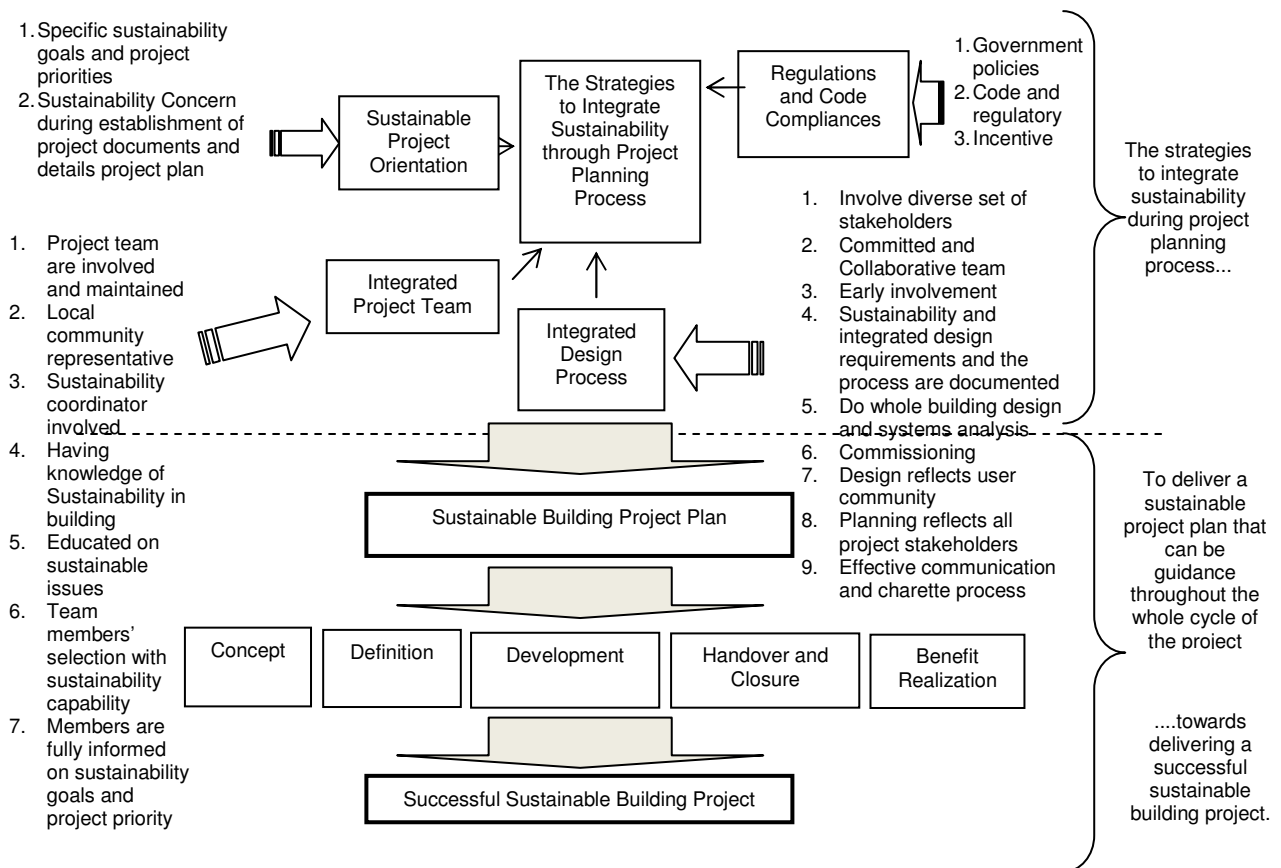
1. Specific sustainability goals and project priorities
2. Sustainability Concern during establishment of project documents and details project plan

Sustainable Project Orientation

The Strategies to Integrate Sustainability through Project Planning Process

Regulations and Code Compliances

1. Government policies
2. Code and regulatory
3. Incentive

The strategies to integrate sustainability during project planning process...

1. Project team are involved and maintained
2. Local community representative
3. Sustainability coordinator involved
4. Having knowledge of Sustainability in building
5. Educated on sustainable issues
6. Team members' selection with sustainability capability
7. Members are fully informed on sustainability goals and project priority

Integrated Project Team

Integrated Design Process

1. Involve diverse set of stakeholders
2. Committed and Collaborative team
3. Early involvement
4. Sustainability and integrated design requirements and the process are documented
5. Do whole building design and systems analysis
6. Commissioning
7. Design reflects user community
8. Planning reflects all project stakeholders
9. Effective communication and charette process

Sustainable Building Project Plan

To deliver a sustainable project plan that can be guidance throughout the whole cycle of the project

Concept

Definition

Development

Handover and Closure

Benefit Realization

....towards delivering a successful sustainable building project.

Successful Sustainable Building Project